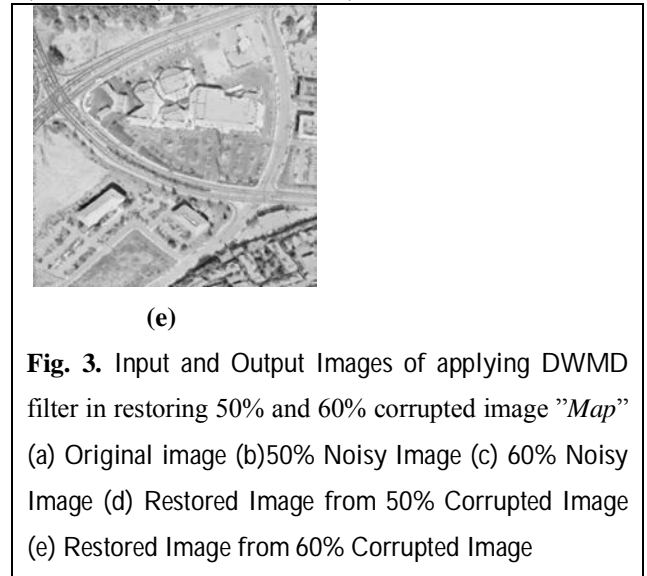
(e)

**Fig. 3.** Input and Output Images of applying DWMD filter in restoring 50% and 60% corrupted image ”*Map*” (a) Original image (b)50% Noisy Image (c) 60% Noisy Image (d) Restored Image from 50% Corrupted Image (e) Restored Image from 60% Corrupted Image